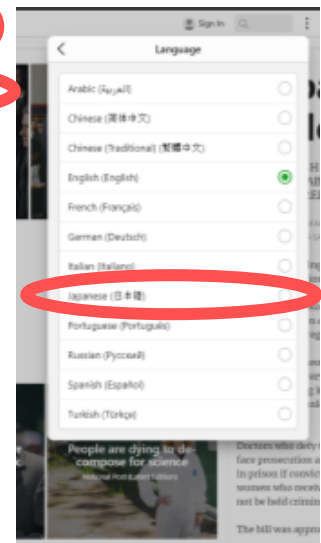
Sign In

Language

Arabic (العربية)

Chinese (简体中文)

Chinese (Traditional) (繁體中文)

English (English)

French (Français)

German (Deutsch)

Italian (Italiano)

Japanese (日本語)

Portuguese (Português)

Russian (Русский)

Spanish (Español)

Turkish (Türkçe)

People are dying to decompose for science

National Post Latest Editions

Doctors who defy
face prosecution a
in prison if convic
women who receiv
not be held crimi

The bill was appro